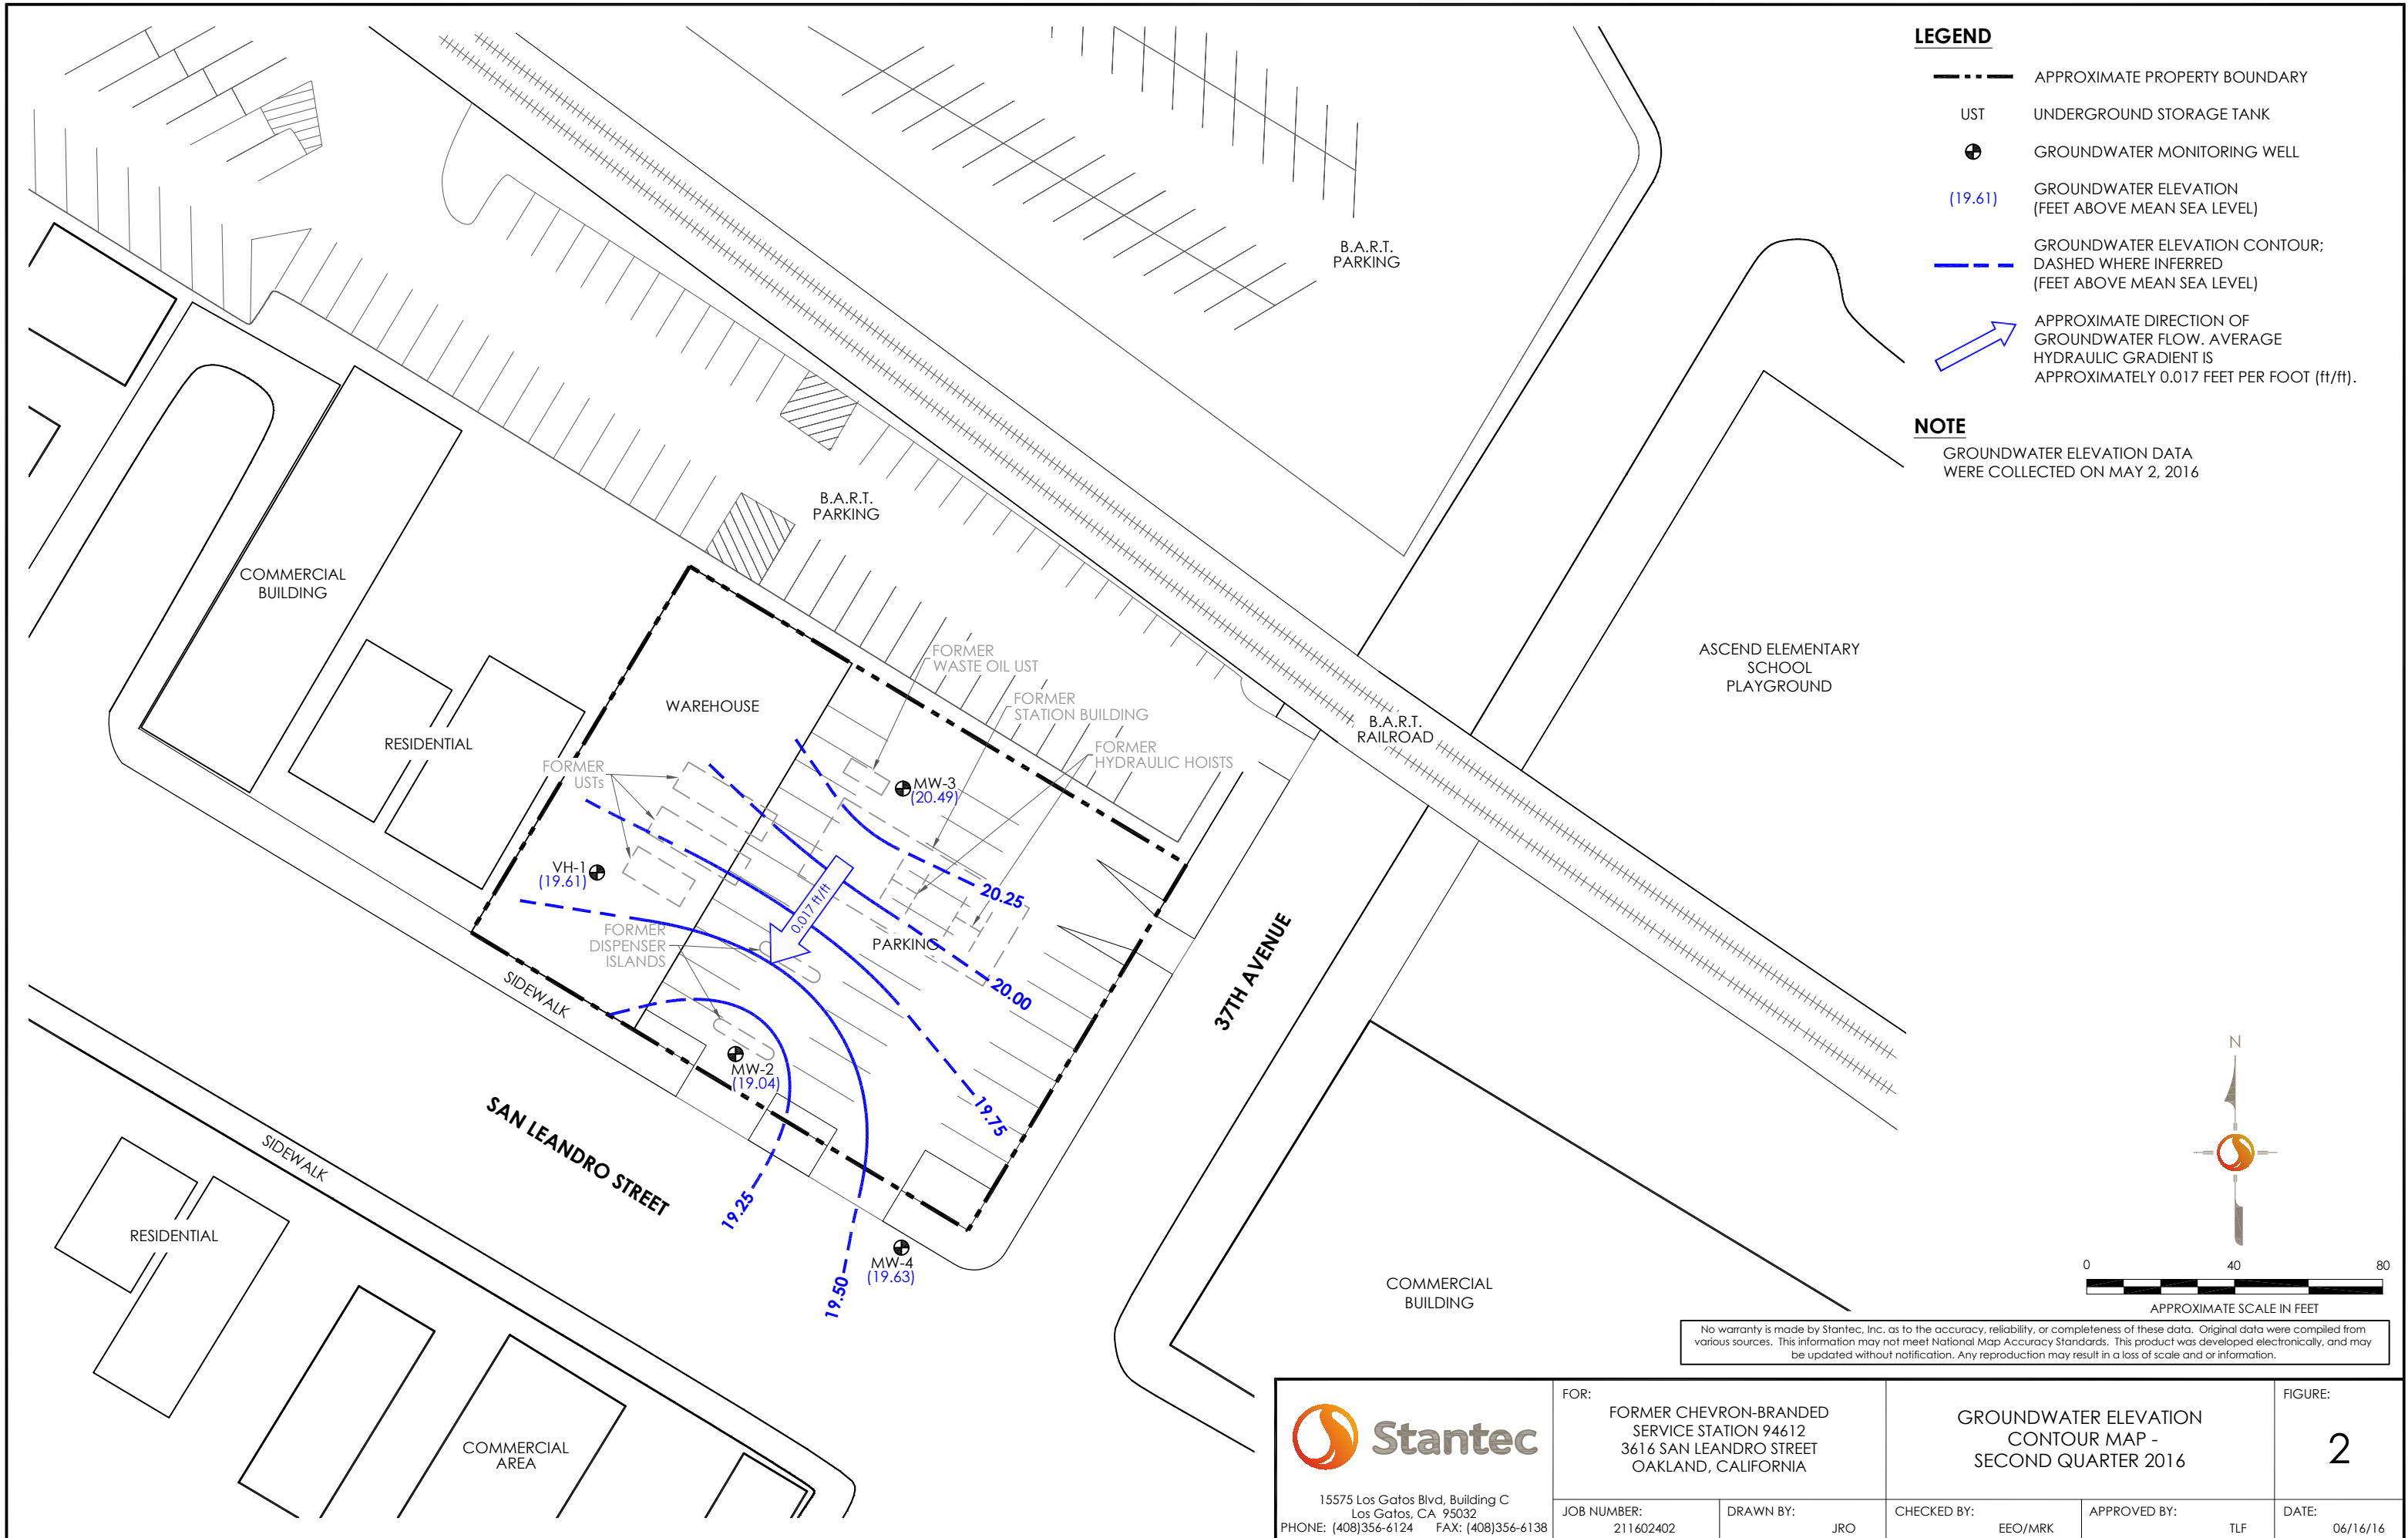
LEGEND

APPROXIMATE PROPERTY BOUNDARY

UST UNDERGROUND STORAGE TANK

GROUNDWATER MONITORING WELL

(19.61) GROUNDWATER ELEVATION (FEET ABOVE MEAN SEA LEVEL)

GROUNDWATER ELEVATION CONTOUR; DASHED WHERE INFERRED (FEET ABOVE MEAN SEA LEVEL)

APPROXIMATE DIRECTION OF GROUNDWATER FLOW. AVERAGE HYDRAULIC GRADIENT IS APPROXIMATELY 0.017 FEET PER FOOT (ft/ft).

NOTE

GROUNDWATER ELEVATION DATA WERE COLLECTED ON MAY 2, 2016

B.A.R.T. PARKING

B.A.R.T. PARKING

COMMERCIAL BUILDING

RESIDENTIAL

WAREHOUSE

FORMER WASTE OIL UST

FORMER STATION BUILDING

FORMER HYDRAULIC HOISTS

B.A.R.T. RAILROAD

ASCEND ELEMENTARY SCHOOL PLAYGROUND

FORMER USTs

MW-3 (20.49)

VH-1 (19.61)

0.017 ft/ft

20.25

FORMER DISPENSER ISLANDS

PARKING

20.00

SIDEWALK

MW-2 (19.04)

19.75

37TH AVENUE

SAN LEANDRO STREET

SIDEWALK

19.25

MW-4 (19.63)

19.50

RESIDENTIAL

COMMERCIAL AREA

COMMERCIAL BUILDING

N

0 40 80

APPROXIMATE SCALE IN FEET

No warranty is made by Stantec, Inc. as to the accuracy, reliability, or completeness of these data. Original data were compiled from various sources. This information may not meet National Map Accuracy Standards. This product was developed electronically, and may be updated without notification. Any reproduction may result in a loss of scale and or information.

Stantec

15575 Los Gatos Blvd, Building C
Los Gatos, CA 95032
PHONE: (408)356-6124 FAX: (408)356-6138

FOR:
FORMER CHEVRON-BRANDED SERVICE STATION 94612
3616 SAN LEANDRO STREET
OAKLAND, CALIFORNIA

GROUNDWATER ELEVATION CONTOUR MAP - SECOND QUARTER 2016

FIGURE:
2

JOB NUMBER: 211602402
DRAWN BY: JRO
CHECKED BY: EEO/MRK
APPROVED BY: TLF
DATE: 06/16/16